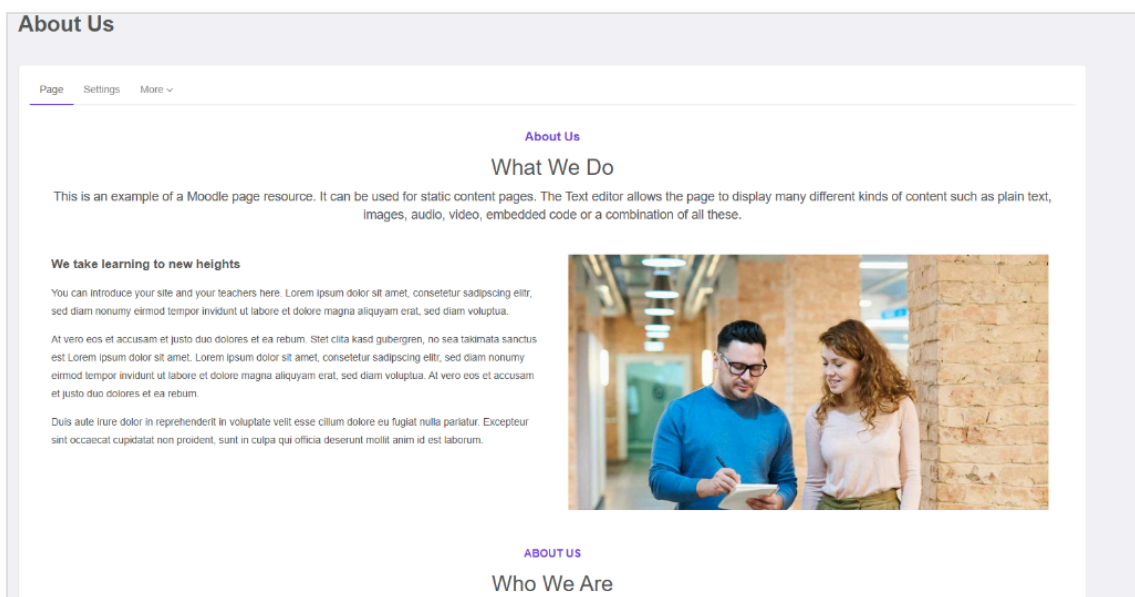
About Us

Page Settings More

About Us

What We Do

This is an example of a Moodle page resource. It can be used for static content pages. The Text editor allows the page to display many different kinds of content such as plain text, images, audio, video, embedded code or a combination of all these.

We take learning to new heights

You can introduce your site and your teachers here. Lorem ipsum dolor sit amet, consetetur sadipscing elitr, sed diam nonumy eirmod tempor invidunt ut labore et dolore magna aliquyam erat, sed diam voluptua.

At vero eos et accusam et justo duo dolores et ea rebum. Stet clita kasd gubergren, no sea takimata sanctus est Lorem ipsum dolor sit amet. Lorem ipsum dolor sit amet, consetetur sadipscing elitr, sed diam nonumy eirmod tempor invidunt ut labore et dolore magna aliquyam erat, sed diam voluptua. At vero eos et accusam et justo duo dolores et ea rebum.

Duis aute irure dolor in reprehenderit in voluptate velit esse cillum dolore eu fugiat nulla pariatur. Excepteur sint occaecat cupidatat non proident, sunt in culpa qui officia deserunt mollit anim id est laborum.

ABOUT US

Who We Are